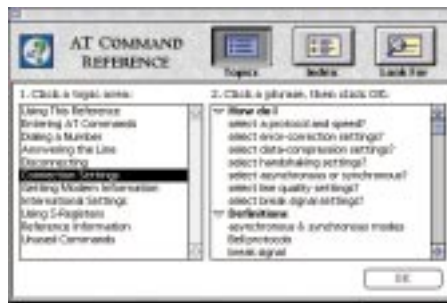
AT COMMAND REFERENCE

Topics
Index
Look For

1. Click a topic area:

Using This Reference
Entering AT Commands
Dialing a Number
Answering the Line
Disconnecting
Connection Settings
Getting Modem Information
International Settings
Using S-Registers
Reference Information
Unused Commands

2. Click a phrase, then click OK.

How do I
select a protocol and speed?
select error-correction settings?
select data-compression settings?
select handshaking settings?
select asynchronous or synchronous?
select line quality settings?
select break signal settings?
Definitions
asynchronous & synchronous modes
Bell protocols
break signal

OK